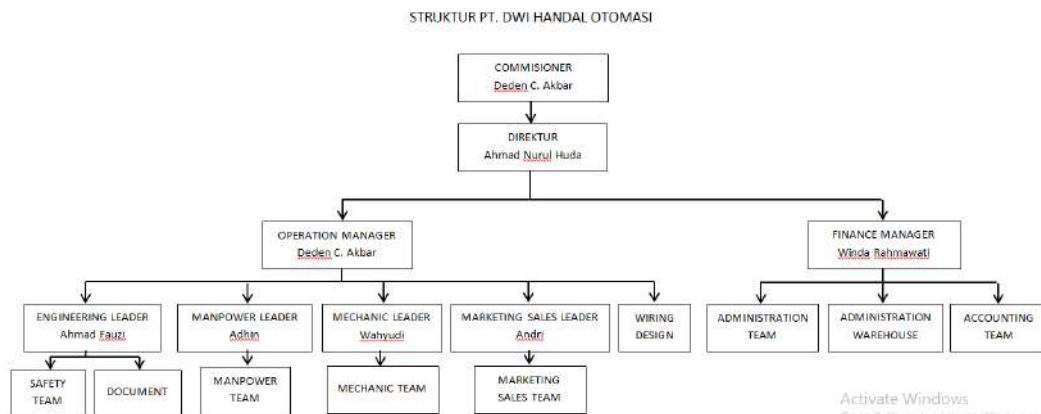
STRUKTUR PT. DWI HANDAL OTOMASI

COMMISIONER
Deden C. Akbar

DIREKTUR
Ahmad Nurul Huda

OPERATION MANAGER
Deden C. Akbar

FINANCE MANAGER
Winda Rahmawati

ENGINEERING LEADER
Ahmad Fauzi

MANPOWER LEADER
Adhin

MECHANIC LEADER
Wahyudi

MARKETING SALES LEADER
Andri

WIRING DESIGN

ADMINISTRATION TEAM

ADMINISTRATION WAREHOUSE

ACCOUNTING TEAM

SAFETY TEAM

DOCUMENT

MANPOWER TEAM

MECHANIC TEAM

MARKETING SALES TEAM

Activate Windows
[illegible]